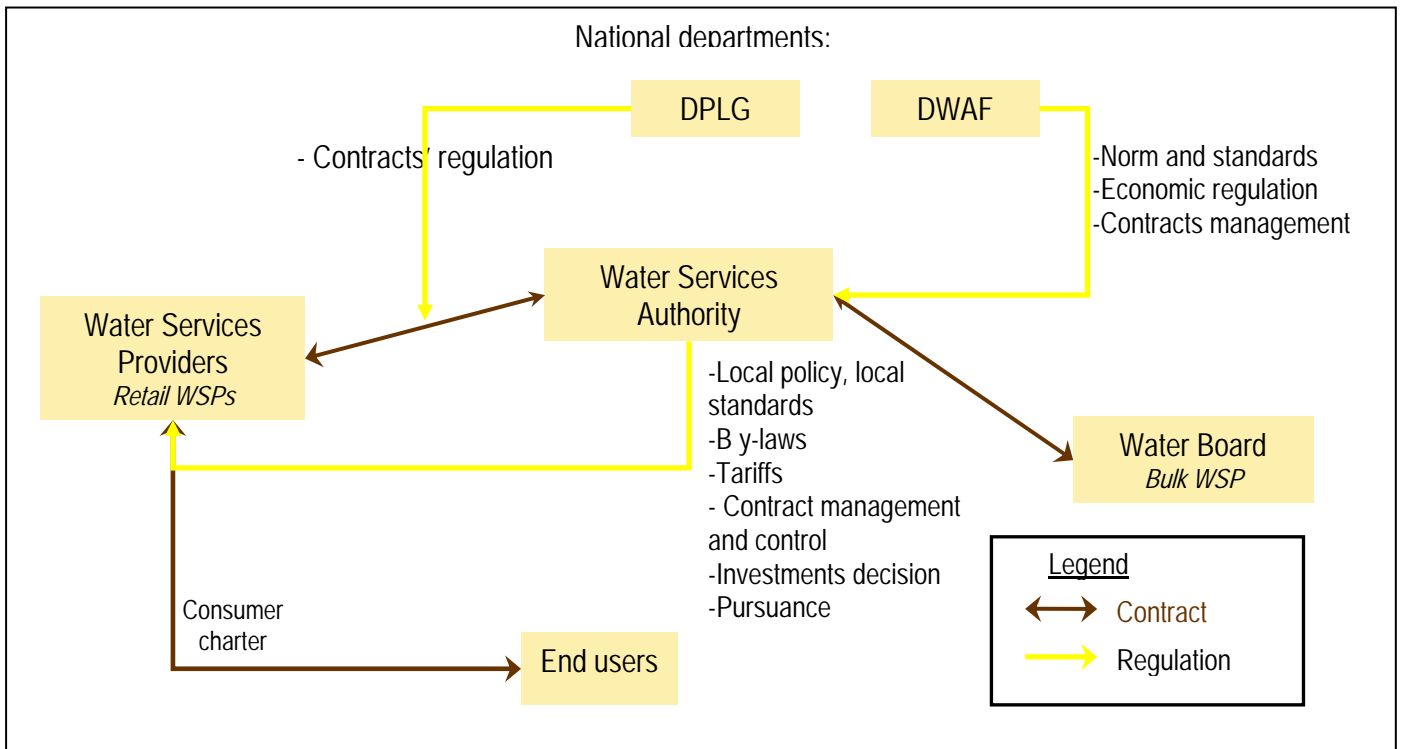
National departments:

DPLG

DWAF

- Contracts' regulation

-Norm and standards
-Economic regulation
-Contracts management

Water Services Authority

Water Services Providers
*Retail WSPs*

-Local policy, local standards
-B y-laws
-Tariffs
- Contract management and control
-Investments decision
-Pursuance

Water Board
*Bulk WSP*

Consumer charter

End users

Legend
Contract
Regulation